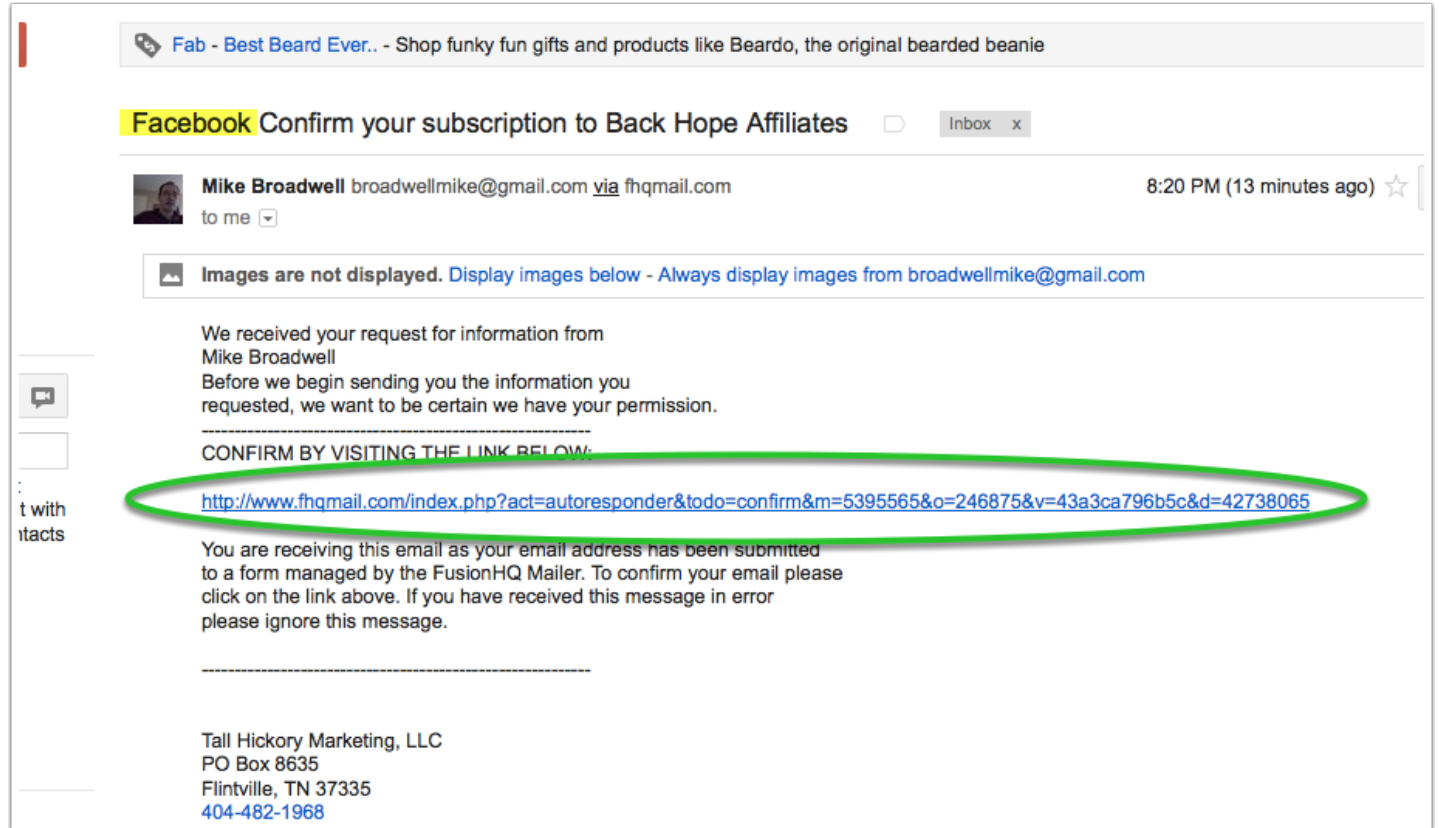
Fab - Best Beard Ever.. - Shop funky fun gifts and products like Beardo, the original bearded beanie

Facebook Confirm your subscription to Back Hope Affiliates

Inbox x

Mike Broadwell broadwellmike@gmail.com via fhqmail.com

8:20 PM (13 minutes ago)

to me

Images are not displayed. Display images below - Always display images from broadwellmike@gmail.com

:
t with
ntacts

We received your request for information from
Mike Broadwell
Before we begin sending you the information you requested, we want to be certain we have your permission.
------------------------------------------------------------
CONFIRM BY VISITING THE LINK BELOW:

http://www.fhqmail.com/index.php?act=autoresponder&todo=confirm&m=5395565&o=246875&v=43a3ca796b5c&d=42738065

You are receiving this email as your email address has been submitted to a form managed by the FusionHQ Mailer. To confirm your email please click on the link above. If you have received this message in error please ignore this message.

------------------------------------------------------------

Tall Hickory Marketing, LLC
PO Box 8635
Flintville, TN 37335
404-482-1968